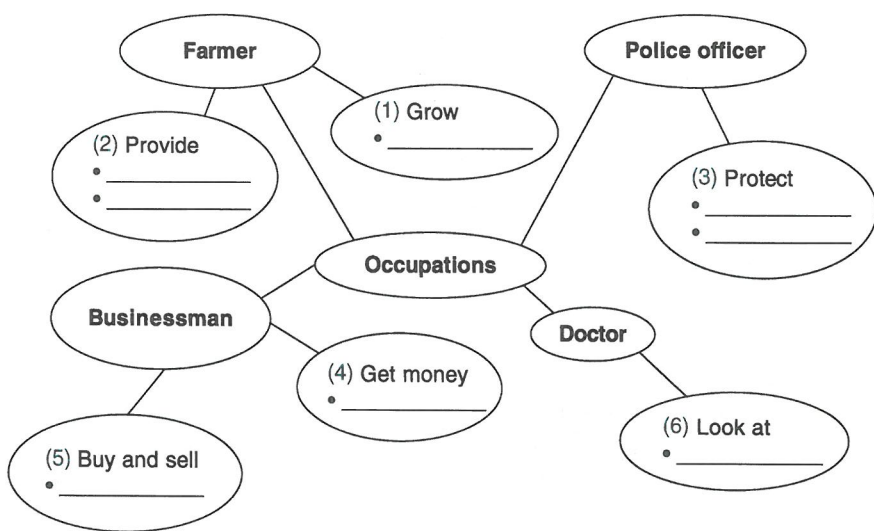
Farmer

(1) Grow
• ____________

(2) Provide
• ____________
• ____________

Police officer

(3) Protect
• ____________
• ____________

Occupations

Businessman

(4) Get money
• ____________

Doctor

(5) Buy and sell
• ____________

(6) Look at
• ____________